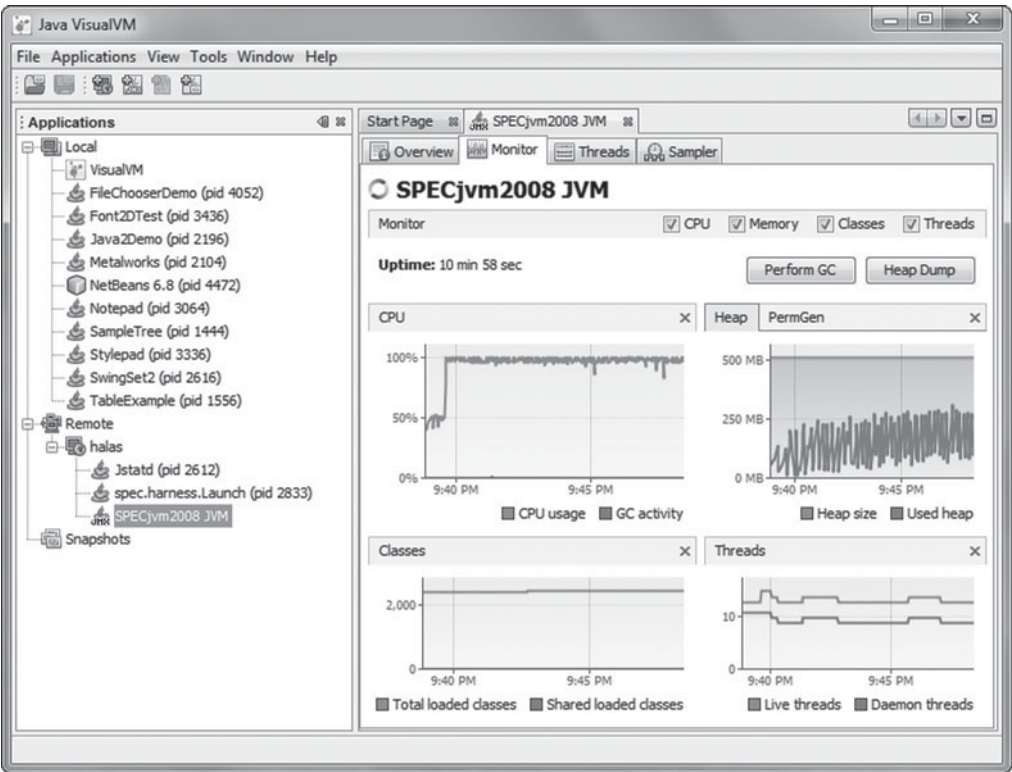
Java VisualVM

File Applications View Tools Window Help

Applications

Local
VisualVM
FileChooserDemo (pid 4052)
Font2DTest (pid 3436)
Java2Demo (pid 2196)
Metalworks (pid 2104)
NetBeans 6.8 (pid 4472)
Notepad (pid 3064)
SampleTree (pid 1444)
Stylepad (pid 3336)
SwingSet2 (pid 2616)
TableExample (pid 1556)
Remote
halas
Jstatd (pid 2612)
spec.harness.Launch (pid 2833)
SPECjvm2008 JVM
Snapshots

Start Page SPECjvm2008 JVM

Overview Monitor Threads Sampler

SPECjvm2008 JVM

Monitor CPU Memory Classes Threads

Uptime: 10 min 58 sec

Perform GC Heap Dump

CPU

100%
50%
0%
9:40 PM 9:45 PM
CPU usage GC activity

Heap PermGen

500 MB
250 MB
0 MB
9:40 PM 9:45 PM
Heap size Used heap

Classes

2,000
0
9:40 PM 9:45 PM
Total loaded classes Shared loaded classes

Threads

10
0
9:40 PM 9:45 PM
Live threads Daemon threads